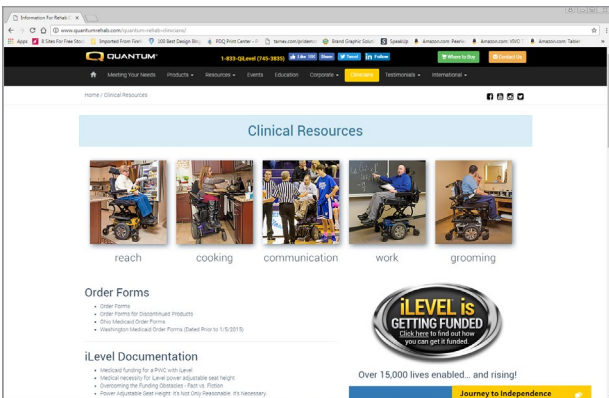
Information For Rehab ×

www.quantumrehab.com/quantum-rehab-clinicians/

Apps 8 Sites For Free Stock Imported From Firefox 100 Best Design Blogs PDQ Print Center - Pr tamec.com/ip/demo Brand Graphic Solutions SpeakUp Amazon.com: Pearson Amazon.com: VIVO D Amazon.com: Tablet

QUANTUM 1-833-QiLevel (745-3835) Like 15K Share Tweet Follow Where to Buy Contact Us

Meeting Your Needs Products Resources Events Education Corporate Clinicians Testimonials International

Home / Clinical Resources

Clinical Resources

reach cooking communication work grooming

Order Forms

• Order Forms
• Order Forms for Discontinued Products
• Ohio Medicaid Order Forms
• Washington Medicaid Order Forms (Dated Prior to 1/5/2015)

iLevel Documentation

• Medicaid funding for a PWC with iLevel
• Medical necessity for iLevel power adjustable seat height
• Overcoming the Funding Obstacles - Fact vs. Fiction
• Power Adjustable Seat Height: It's Not Only Reasonable, It's Necessary

iLEVEL is GETTING FUNDED Click here to find out how you can get it funded.

Over 15,000 lives enabled... and rising!

Journey to Independence